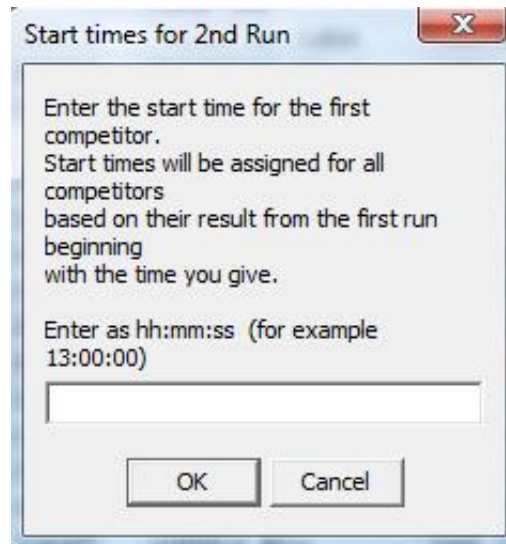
Start times for 2nd Run

Enter the start time for the first competitor.
Start times will be assigned for all competitors
based on their result from the first run beginning
with the time you give.

Enter as hh:mm:ss (for example 13:00:00)

OK

Cancel